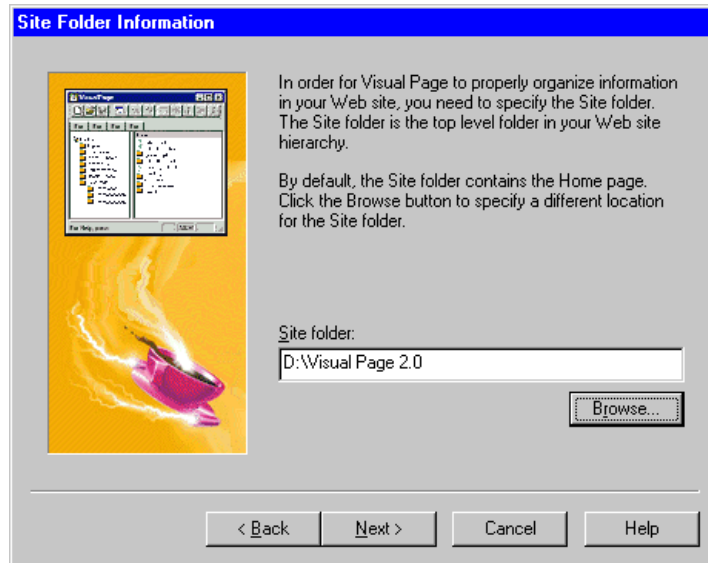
Site Folder Information

VisualPage

In order for Visual Page to properly organize information in your Web site, you need to specify the Site folder. The Site folder is the top level folder in your Web site hierarchy.

By default, the Site folder contains the Home page. Click the Browse button to specify a different location for the Site folder.

Site folder:

D:\Visual Page 2.0

Browse...

< Back

Next >

Cancel

Help